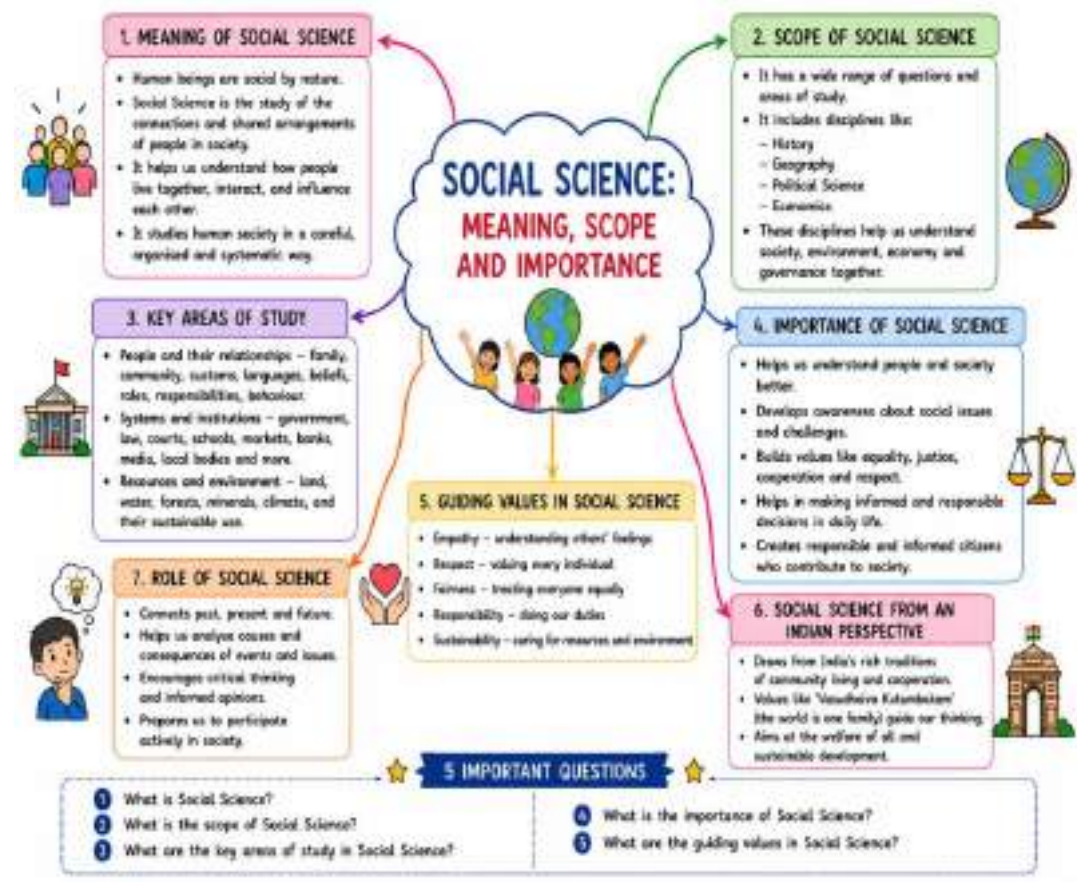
SOCIAL SCIENCE:
MEANING, SCOPE AND IMPORTANCE

1. MEANING OF SOCIAL SCIENCE

• Human beings are social by nature.
• Social Science is the study of the connections and shared arrangements of people in society.
• It helps us understand how people live together, interact, and influence each other.
• It studies human society in a careful, organised and systematic way.

2. SCOPE OF SOCIAL SCIENCE

• It has a wide range of questions and areas of study.
• It includes disciplines like:
– History
– Geography
– Political Science
– Economics
• These disciplines help us understand society, environment, economy and governance together.

3. KEY AREAS OF STUDY

• People and their relationships – family, community, customs, languages, beliefs, roles, responsibilities, behaviour.
• Systems and institutions – government, law, courts, schools, markets, banks, media, local bodies and more.
• Resources and environment – land, water, forests, minerals, climate, and their sustainable use.

4. IMPORTANCE OF SOCIAL SCIENCE

• Helps us understand people and society better.
• Develops awareness about social issues and challenges.
• Builds values like equality, justice, cooperation and respect.
• Helps in making informed and responsible decisions in daily life.
• Creates responsible and informed citizens who contribute to society.

5. GUIDING VALUES IN SOCIAL SCIENCE

• Empathy – understanding others' feelings
• Respect – valuing every individual
• Fairness – treating everyone equally
• Responsibility – doing our duties
• Sustainability – caring for resources and environment

7. ROLE OF SOCIAL SCIENCE

• Connects past, present and future.
• Helps us analyse causes and consequences of events and issues.
• Encourages critical thinking and informed opinions.
• Prepares us to participate actively in society.

6. SOCIAL SCIENCE FROM AN INDIAN PERSPECTIVE

• Draws from India's rich traditions of community living and cooperation.
• Values like 'Vasudhaiva Kutumbakam' (the world is one family) guide our thinking.
• Aims at the welfare of all and sustainable development.

5 IMPORTANT QUESTIONS

1 What is Social Science?
2 What is the scope of Social Science?
3 What are the key areas of study in Social Science?
4 What is the importance of Social Science?
5 What are the guiding values in Social Science?